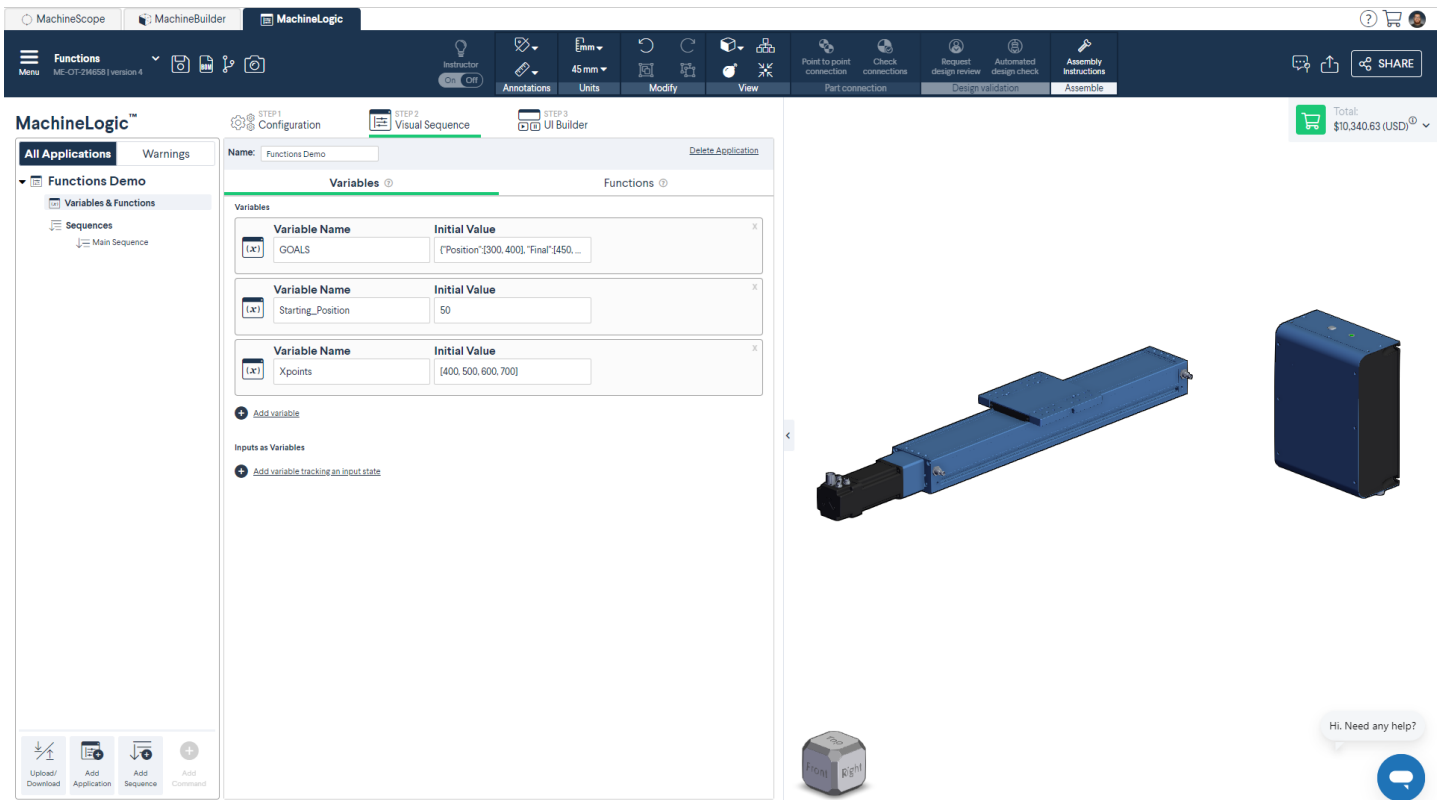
MachineScope | MachineBuilder | MachineLogic

Menu
Functions
ME-OT-2M658 | version 4

Instructor
On Off

Annotations
mm
45 mm
Units
Modify
View
Point to point connection
Check connections
Part connection
Request design review
Automated design check
Design validation
Assembly Instructions
Assemble

SHARE

MachineLogic™

STEP 1
Configuration
STEP 2
Visual Sequence
STEP 3
UI Builder

Total:
$10,340.63 (USD)

All Applications | Warnings

Functions Demo
Variables & Functions
Sequences
Main Sequence

Name: Functions Demo
Delete Application

Variables | Functions

Variables

Variable Name
GOALS
Initial Value
{"Position":[300, 400], "Final":[450, ...

Variable Name
Starting_Position
Initial Value
50

Variable Name
Xpoints
Initial Value
[400, 500, 600, 700]

Add variable

Inputs as Variables

Add variable tracking an input state

Upload/ Download
Add Application
Add Sequence
Add Command

Front
Right
Top

Hi. Need any help?